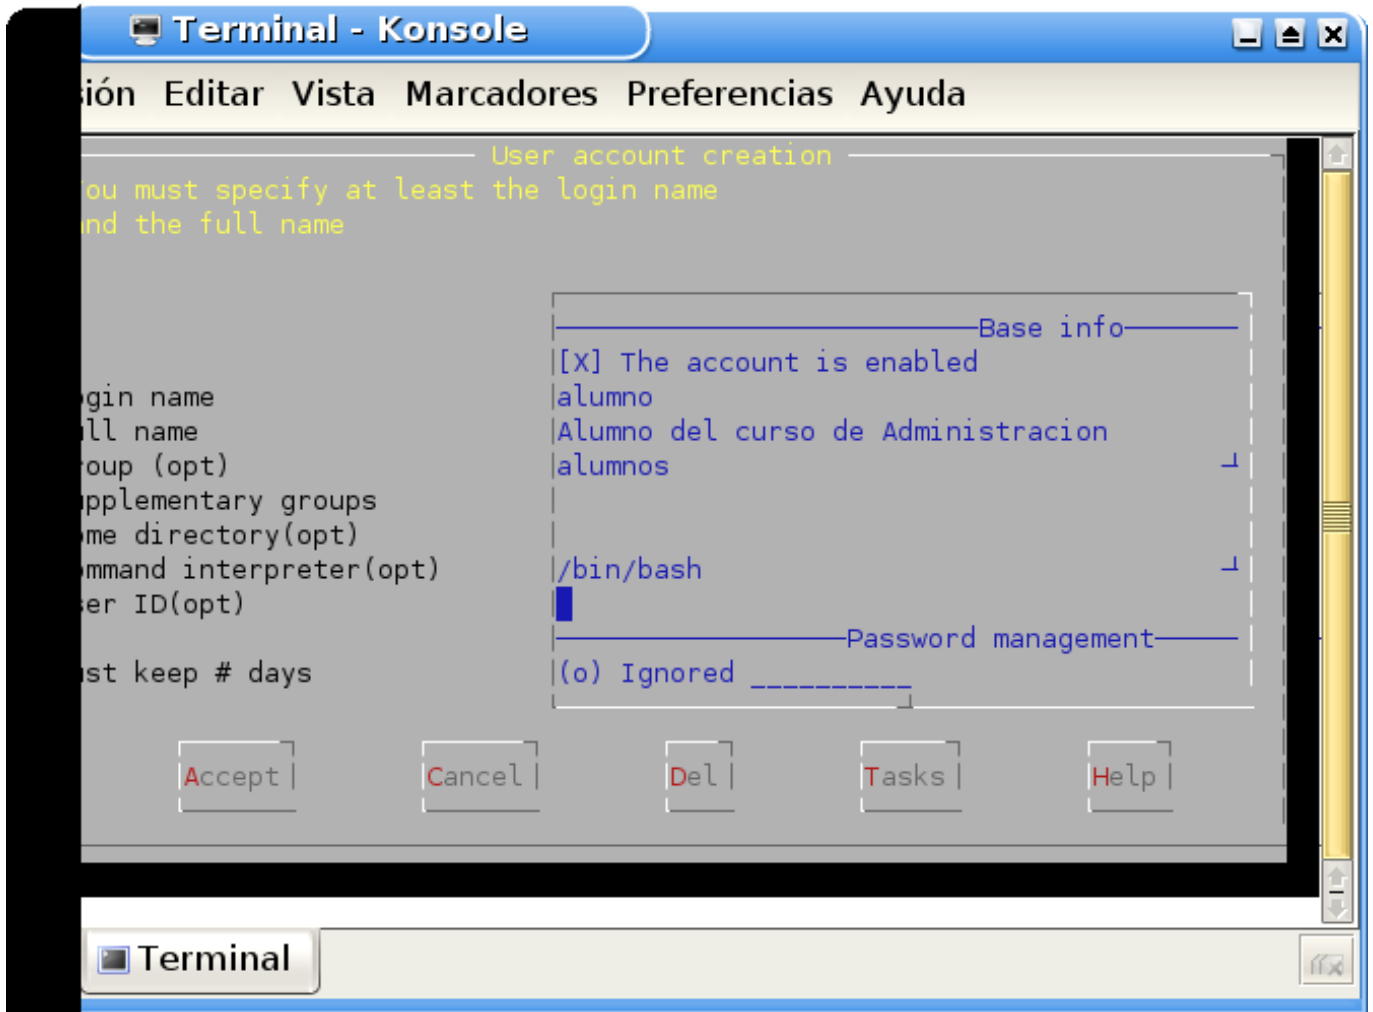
Terminal - Konsole

ión Editar Vista Marcadores Preferencias Ayuda

User account creation

ou must specify at least the login name
nd the full name

Base info
[X] The account is enabled
gin name | alumno
ll name | Alumno del curso de Administracion
oup (opt) | alumnos
pplementary groups |
me directory(opt) |
mmand interpreter(opt) | /bin/bash
er ID(opt) |

Password management
st keep # days | (o) Ignored __________

Accept Cancel Del Tasks Help

Terminal